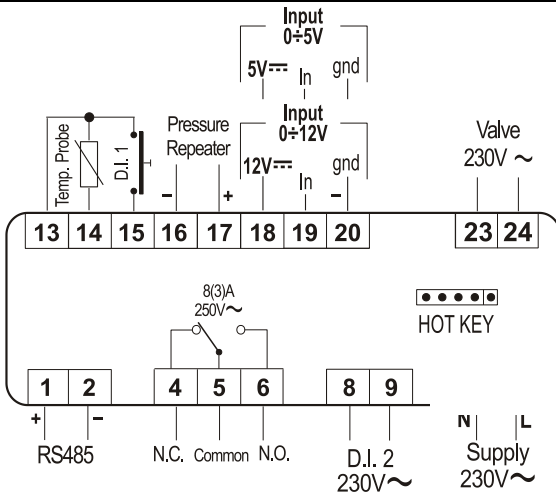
Input
0÷5V

5V⎓ In gnd

Input
0÷12V

Temp. Probe D.I. 1

Pressure Repeater

– +

12V⎓ In – gnd

Valve
230V ~

13 14 15 16 17 18 19 20 23 24

8(3)A
250V~

HOT KEY

1 2 4 5 6 8 9

+ –

RS485

N.C. Common N.O.

D.I. 2
230V~

N L
Supply
230V~